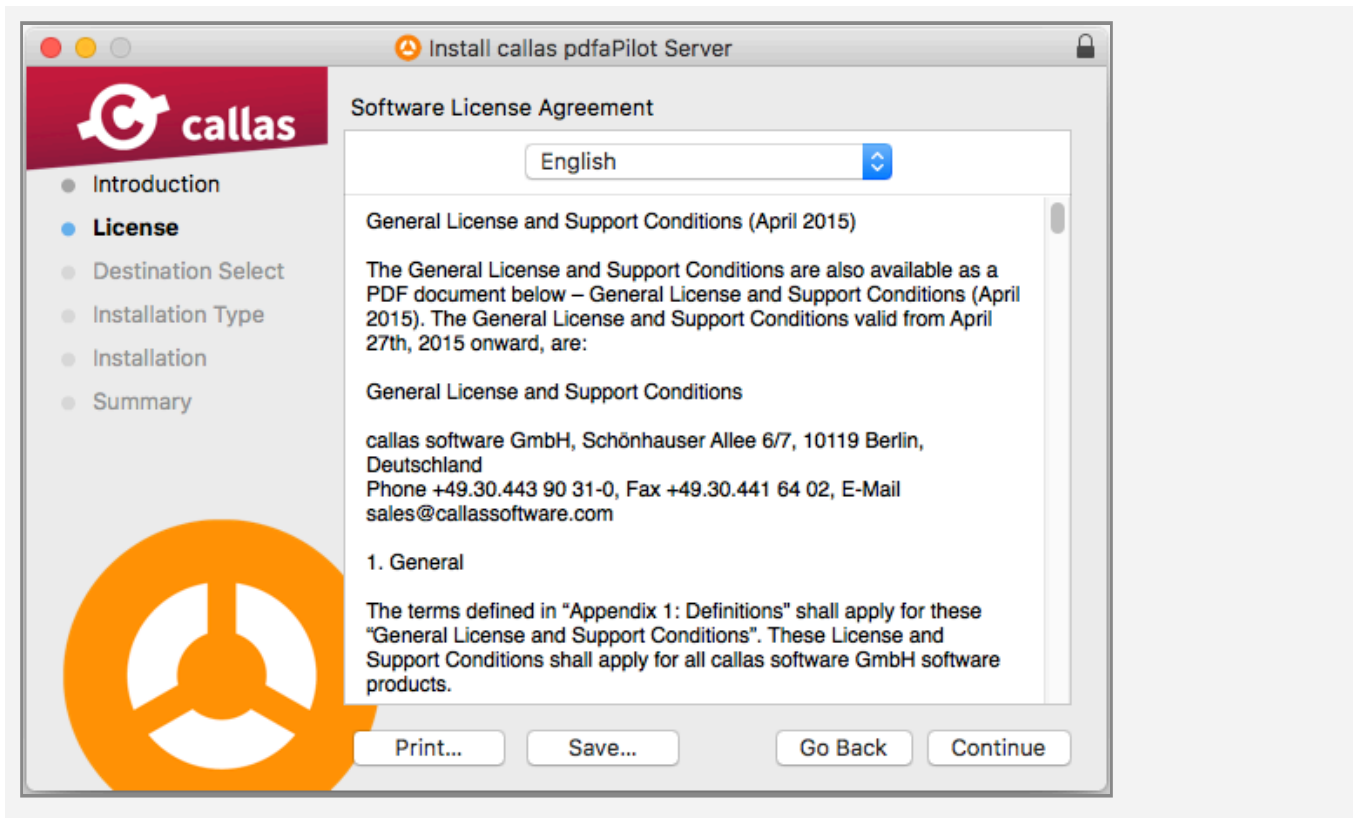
Install callas pdfaPilot Server

callas

Introduction
License
Destination Select
Installation Type
Installation
Summary

Software License Agreement

English

General License and Support Conditions (April 2015)

The General License and Support Conditions are also available as a PDF document below – General License and Support Conditions (April 2015). The General License and Support Conditions valid from April 27th, 2015 onward, are:

General License and Support Conditions

callas software GmbH, Schönhauser Allee 6/7, 10119 Berlin, Deutschland
Phone +49.30.443 90 31-0, Fax +49.30.441 64 02, E-Mail sales@callassoftware.com

1. General

The terms defined in “Appendix 1: Definitions" shall apply for these “General License and Support Conditions”. These License and Support Conditions shall apply for all callas software GmbH software products.

Print...
Save...
Go Back
Continue